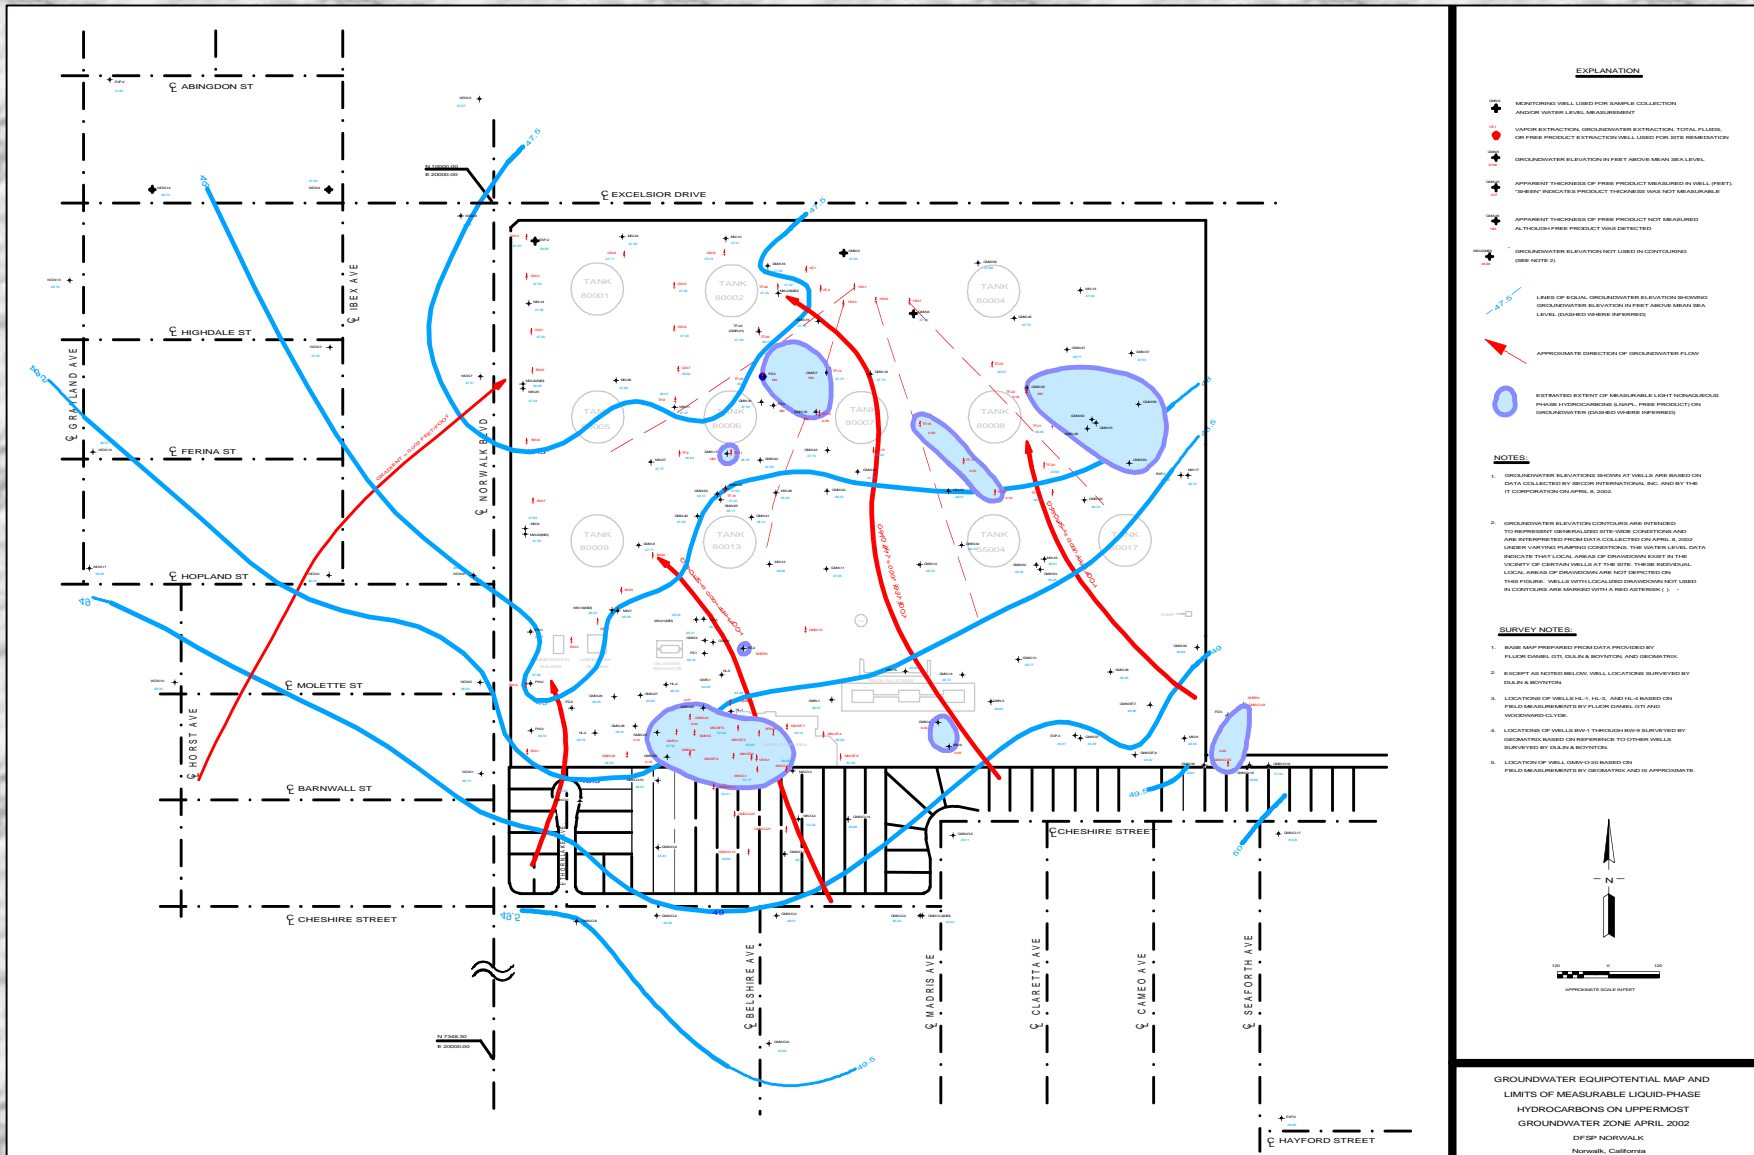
℄ ABINGDON ST

℄ EXCELSIOR DRIVE

℄ HIGHDALE ST

℄ IBEX AVE

℄ GRIDLAND AVE

℄ FERINA ST

℄ NORWALK BLVD

℄ HOPLAND ST

℄ MOLETTE ST

℄ HORST AVE

℄ BARNWALL ST

℄ CHESHIRE STREET

℄ CHESHIRE STREET

℄ BELSHIRE AVE

℄ MADRIS AVE

℄ CLARETTA AVE

℄ CAMEO AVE

℄ SEAFORTH AVE

℄ HAYFORD STREET

N 10000.00
E 20000.00

N 7348.30
E 20000.00

TANK 80001

TANK 80002

TANK 80004

TANK 80005

TANK 80006

TANK 80007

TANK 80008

TANK 80009

TANK 80013

TANK 55004

TANK 80017

47.5

47.5

48

48.5

49

49

49.5

49.5

50

49.5

48.5

GRADIENT = 0.002 FEET/FOOT

GRADIENT = 0.004 FEET/FOOT

GRADIENT = 0.002 FEET/FOOT

GRADIENT = 0.005 FEET/FOOT

EXPLANATION

MONITORING WELL USED FOR SAMPLE COLLECTION AND/OR WATER LEVEL MEASUREMENT

VAPOR EXTRACTION, GROUNDWATER EXTRACTION, TOTAL FLUIDS, OR FREE PRODUCT EXTRACTION WELL USED FOR SITE REMEDIATION

GROUNDWATER ELEVATION IN FEET ABOVE MEAN SEA LEVEL

APPARENT THICKNESS OF FREE PRODUCT MEASURED IN WELL (FEET). "SHEEN" INDICATES PRODUCT THICKNESS WAS NOT MEASURABLE

APPARENT THICKNESS OF FREE PRODUCT NOT MEASURED ALTHOUGH FREE PRODUCT WAS DETECTED

GROUNDWATER ELEVATION NOT USED IN CONTOURING (SEE NOTE 2)

LINES OF EQUAL GROUNDWATER ELEVATION SHOWING GROUNDWATER ELEVATION IN FEET ABOVE MEAN SEA LEVEL (DASHED WHERE INFERRED)

APPROXIMATE DIRECTION OF GROUNDWATER FLOW

ESTIMATED EXTENT OF MEASURABLE LIGHT NONAQUEOUS PHASE HYDROCARBONS (LNAPL, FREE PRODUCT) ON GROUNDWATER (DASHED WHERE INFERRED)

NOTES:

1. GROUNDWATER ELEVATIONS SHOWN AT WELLS ARE BASED ON DATA COLLECTED BY SECOR INTERNATIONAL INC. AND BY THE IT CORPORATION ON APRIL 8, 2002.

2. GROUNDWATER ELEVATION CONTOURS ARE INTENDED TO REPRESENT GENERALIZED SITE-WIDE CONDITIONS AND ARE INTERPRETED FROM DATA COLLECTED ON APRIL 8, 2002 UNDER VARYING PUMPING CONDITIONS. THE WATER LEVEL DATA INDICATE THAT LOCAL AREAS OF DRAWDOWN EXIST IN THE VICINITY OF CERTAIN WELLS AT THE SITE. THESE INDIVIDUAL LOCAL AREAS OF DRAWDOWN ARE NOT DEPICTED ON THIS FIGURE. WELLS WITH LOCALIZED DRAWDOWN NOT USED IN CONTOURS ARE MARKED WITH A RED ASTERISK ( ).

SURVEY NOTES:

1. BASE MAP PREPARED FROM DATA PROVIDED BY FLUOR DANIEL GTI, DULIN & BOYNTON, AND GEOMATRIX.

2. EXCEPT AS NOTED BELOW, WELL LOCATIONS SURVEYED BY DULIN & BOYNTON.

3. LOCATIONS OF WELLS HL-1, HL-3, AND HL-4 BASED ON FIELD MEASUREMENTS BY FLUOR DANIEL GTI AND WOODWARD-CLYDE.

4. LOCATIONS OF WELLS BW-1 THROUGH BW-9 SURVEYED BY GEOMATRIX BASED ON REFERENCE TO OTHER WELLS SURVEYED BY DULIN & BOYNTON.

5. LOCATION OF WELL GMW-O-20 BASED ON FIELD MEASUREMENTS BY GEOMATRIX AND IS APPROXIMATE.

N

120 0 120

APPROXIMATE SCALE IN FEET

GROUNDWATER EQUIPOTENTIAL MAP AND LIMITS OF MEASURABLE LIQUID-PHASE HYDROCARBONS ON UPPERMOST GROUNDWATER ZONE APRIL 2002
DFSP NORWALK
Norwalk, California